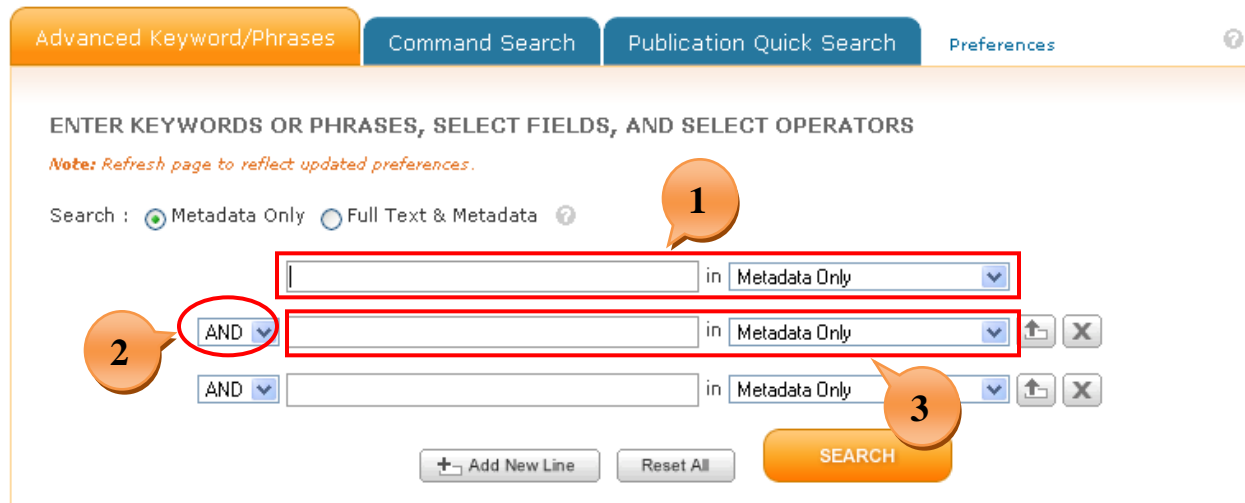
Advanced Keyword/Phrases | Command Search | Publication Quick Search | Preferences

ENTER KEYWORDS OR PHRASES, SELECT FIELDS, AND SELECT OPERATORS

Note: Refresh page to reflect updated preferences.

Search : Metadata Only Full Text & Metadata

1

in Metadata Only

2

AND in Metadata Only

AND in Metadata Only

3

Add New Line Reset All SEARCH